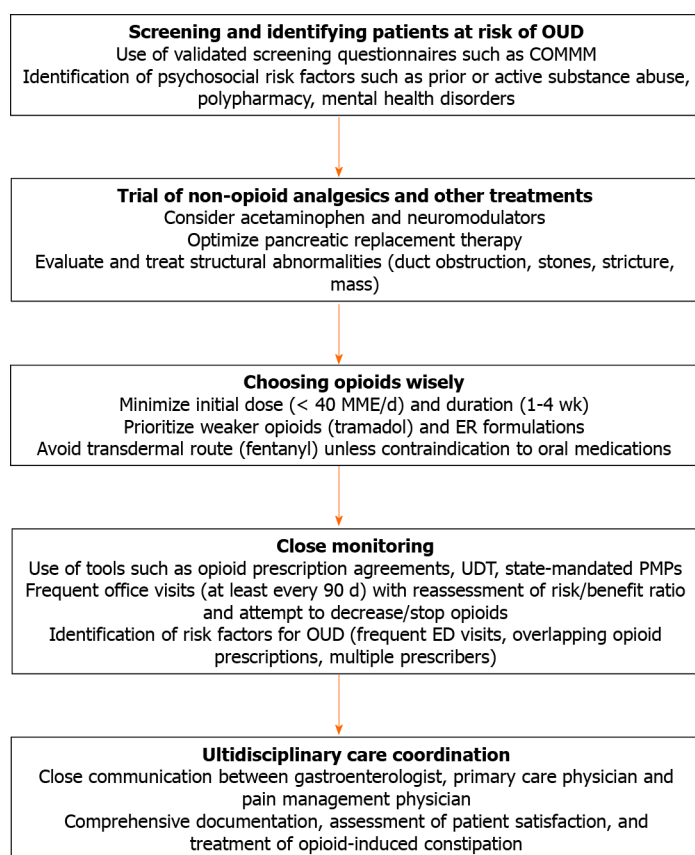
**Screening and identifying patients at risk of OUD**
Use of validated screening questionnaires such as COMMM
Identification of psychosocial risk factors such as prior or active substance abuse, polypharmacy, mental health disorders

**Trial of non-opioid analgesics and other treatments**
Consider acetaminophen and neuromodulators
Optimize pancreatic replacement therapy
Evaluate and treat structural abnormalities (duct obstruction, stones, stricture, mass)

**Choosing opioids wisely**
Minimize initial dose (< 40 MME/d) and duration (1-4 wk)
Prioritize weaker opioids (tramadol) and ER formulations
Avoid transdermal route (fentanyl) unless contraindication to oral medications

**Close monitoring**
Use of tools such as opioid prescription agreements, UDT, state-mandated PMPs
Frequent office visits (at least every 90 d) with reassessment of risk/benefit ratio and attempt to decrease/stop opioids
Identification of risk factors for OUD (frequent ED visits, overlapping opioid prescriptions, multiple prescribers)

**Ultidisciplinary care coordination**
Close communication between gastroenterologist, primary care physician and pain management physician
Comprehensive documentation, assessment of patient satisfaction, and treatment of opioid-induced constipation